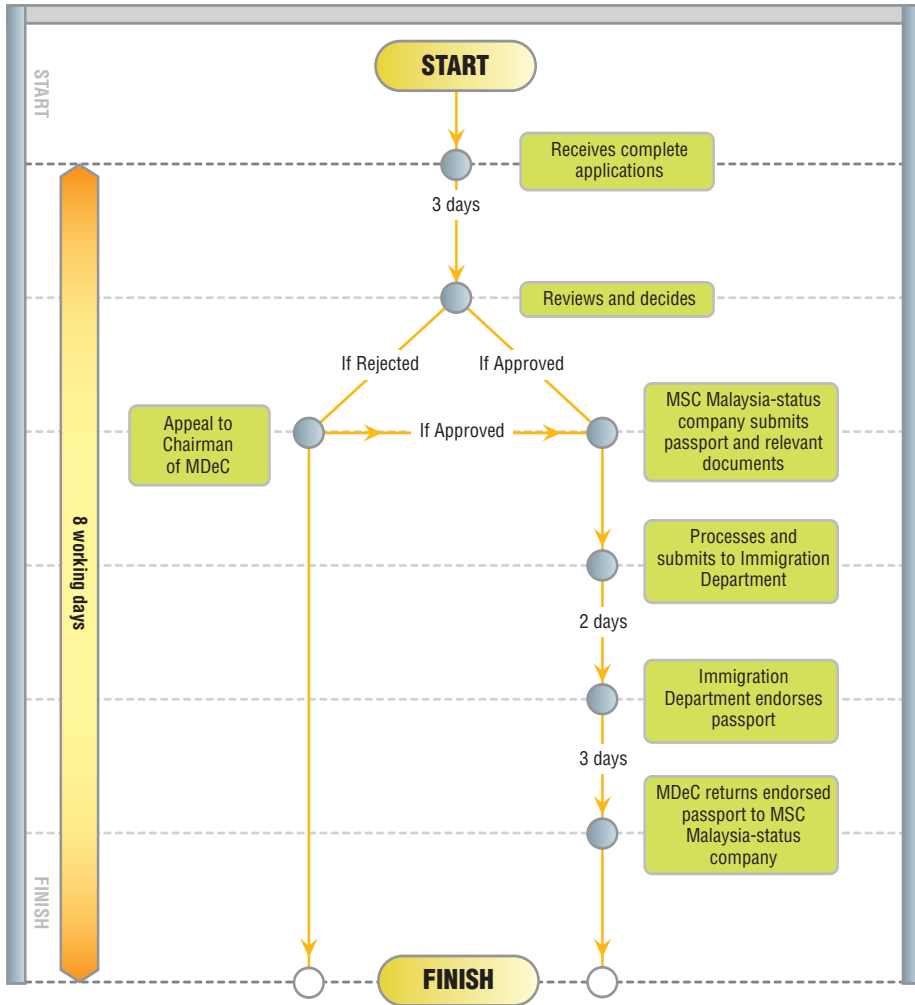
START

START

Receives complete applications

3 days

Reviews and decides

If Rejected

If Approved

Appeal to Chairman of MDeC

If Approved

MSC Malaysia-status company submits passport and relevant documents

8 working days

Processes and submits to Immigration Department

2 days

Immigration Department endorses passport

3 days

MDeC returns endorsed passport to MSC Malaysia-status company

FINISH

FINISH